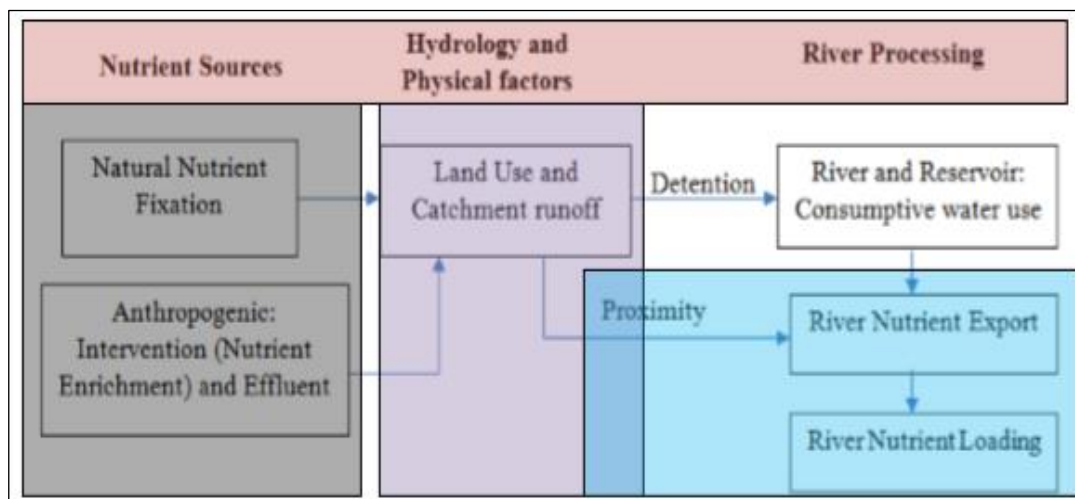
Nutrient Sources

Hydrology and Physical factors

River Processing

Natural Nutrient Fixation

Land Use and Catchment runoff

Detention

River and Reservoir: Consumptive water use

Anthropogenic: Intervention (Nutrient Enrichment) and Effluent

Proximity

River Nutrient Export

River Nutrient Loading